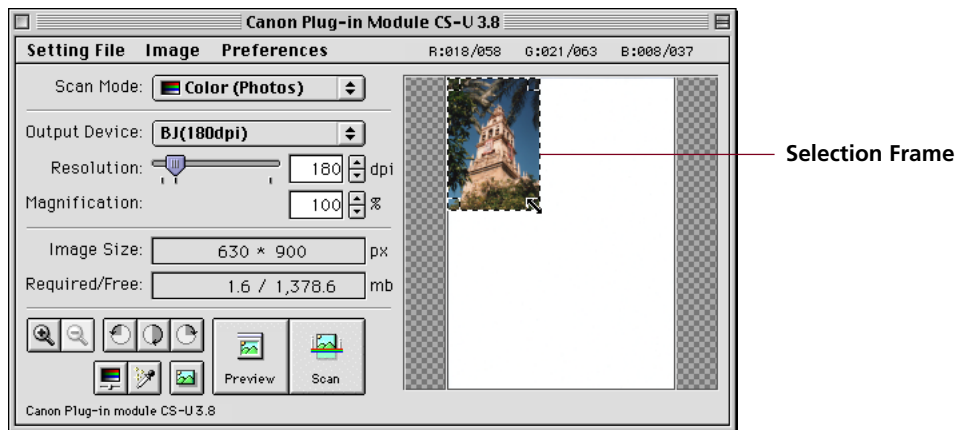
Canon Plug-in Module CS-U 3.8

Setting File Image Preferences R:018/058 G:021/063 B:008/037

Scan Mode: Color (Photos)

Output Device: BJ(180dpi)

Resolution: 180 dpi

Magnification: 100 %

Image Size: 630 * 900 px

Required/Free: 1.6 / 1,378.6 mb

Preview Scan

Canon Plug-in module CS-U 3.8

Selection Frame